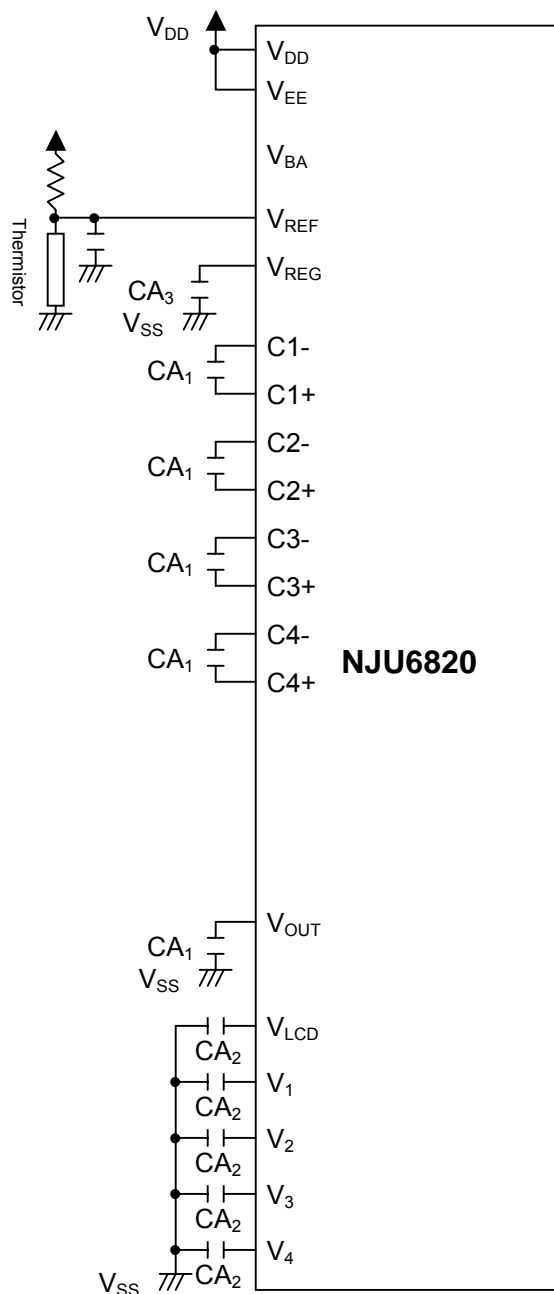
$V_{DD}$
$V_{DD}$
$V_{EE}$
$V_{BA}$
Thermistor
$V_{REF}$
$V_{REG}$
$CA_3$
$V_{SS}$
$CA_1$
C1-
C1+
$CA_1$
C2-
C2+
$CA_1$
C3-
C3+
$CA_1$
C4-
C4+
NJU6820
$V_{OUT}$
$CA_1$
$V_{SS}$
$V_{LCD}$
$CA_2$
$V_1$
$CA_2$
$V_2$
$CA_2$
$V_3$
$CA_2$
$V_4$
$V_{SS}$
$CA_2$